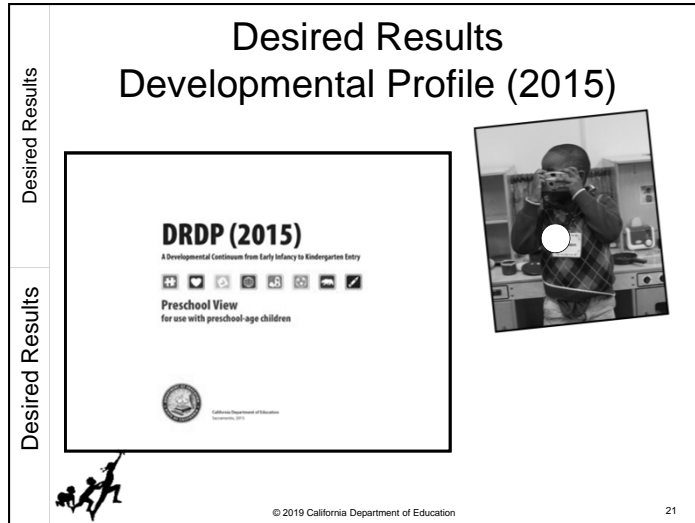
Desired Results

Desired Results

Desired Results Developmental Profile (2015)

DRDP (2015)

A Developmental Continuum from Early Infancy to Kindergarten Entry

Preschool View
for use with preschool-age children

California Department of Education
Sacramento, 2015

© 2019 California Department of Education

21